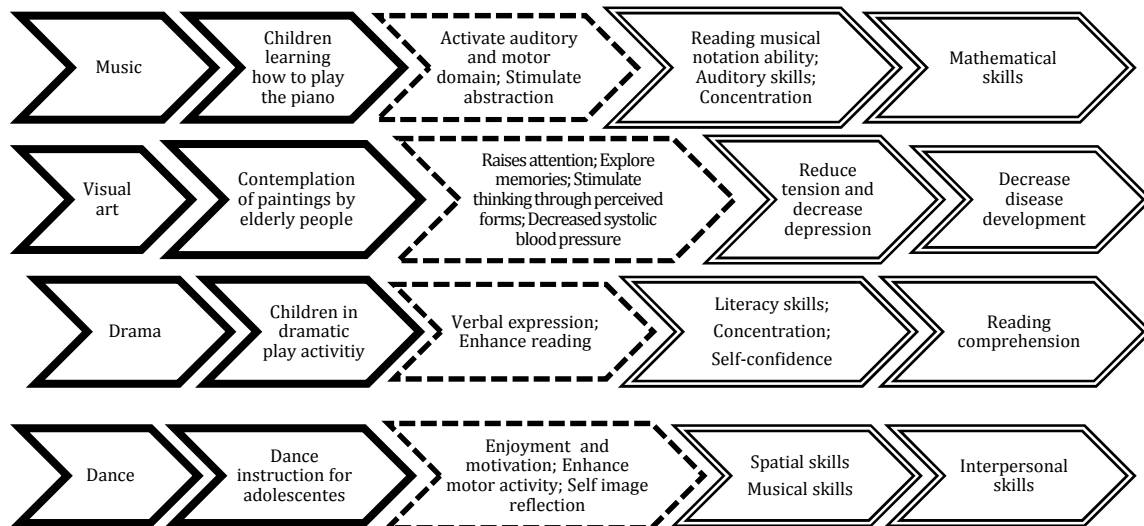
Music

Children learning how to play the piano

Activate auditory and motor domain; Stimulate abstraction

Reading musical notation ability; Auditory skills; Concentration

Mathematical skills

Visual art

Contemplation of paintings by elderly people

Raises attention; Explore memories; Stimulate thinking through perceived forms; Decreased systolic blood pressure

Reduce tension and decrease depression

Decrease disease development

Drama

Children in dramatic play activitiy

Verbal expression; Enhance reading

Literacy skills; Concentration; Self-confidence

Reading comprehension

Dance

Dance instruction for adolescentes

Enjoyment and motivation; Enhance motor activity; Self image reflection

Spatial skills Musical skills

Interpersonal skills